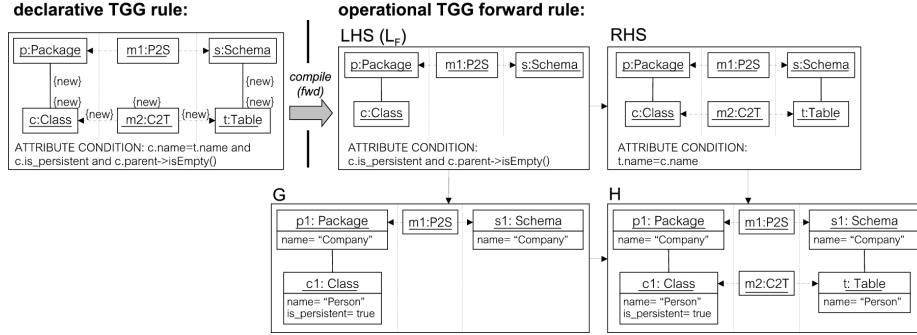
declarative TGG rule:

p:Package
m1:P2S
s:Schema
{new}
{new}
{new}
{new}
{new}
{new}
c:Class
m2:C2T
t:Table
ATTRIBUTE CONDITION: c.name=t.name and c.is_persistent and c.parent->isEmpty()

compile (fwd)

operational TGG forward rule:

LHS ($L_F$)
p:Package
m1:P2S
s:Schema
c:Class
ATTRIBUTE CONDITION: c.is_persistent and c.parent->isEmpty()

RHS
p:Package
m1:P2S
s:Schema
c:Class
m2:C2T
t:Table
ATTRIBUTE CONDITION: t.name=c.name

G
p1: Package
name= "Company"
m1:P2S
s1: Schema
name= "Company"
c1: Class
name= "Person"
is_persistent= true

H
p1: Package
name= "Company"
m1:P2S
s1: Schema
name= "Company"
c1: Class
name= "Person"
is_persistent= true
m2:C2T
t: Table
name= "Person"